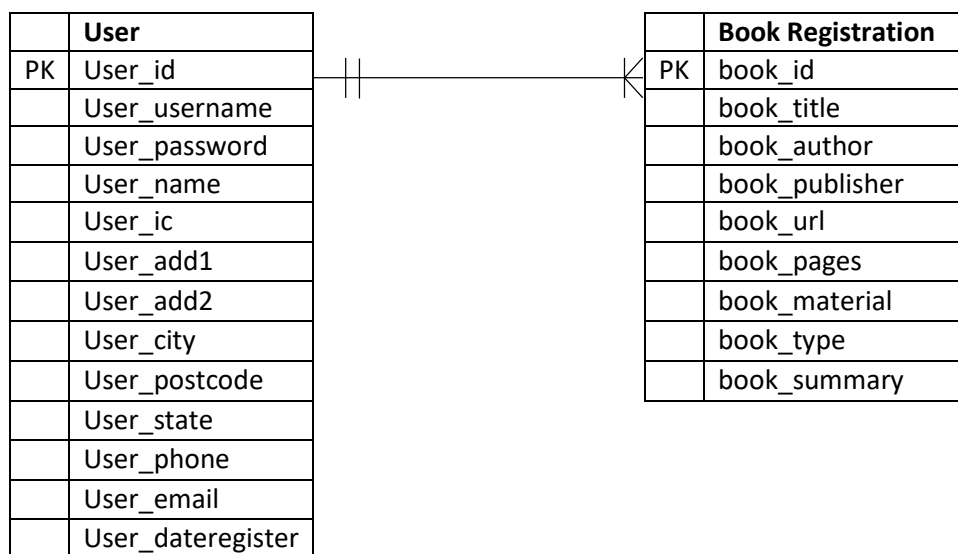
| | User |
|---|---|
| PK | User_id |
| | User_username |
| | User_password |
| | User_name |
| | User_ic |
| | User_add1 |
| | User_add2 |
| | User_city |
| | User_postcode |
| | User_state |
| | User_phone |
| | User_email |
| | User_dateregister |

| | Book Registration |
|---|---|
| PK | book_id |
| | book_title |
| | book_author |
| | book_publisher |
| | book_url |
| | book_pages |
| | book_material |
| | book_type |
| | book_summary |